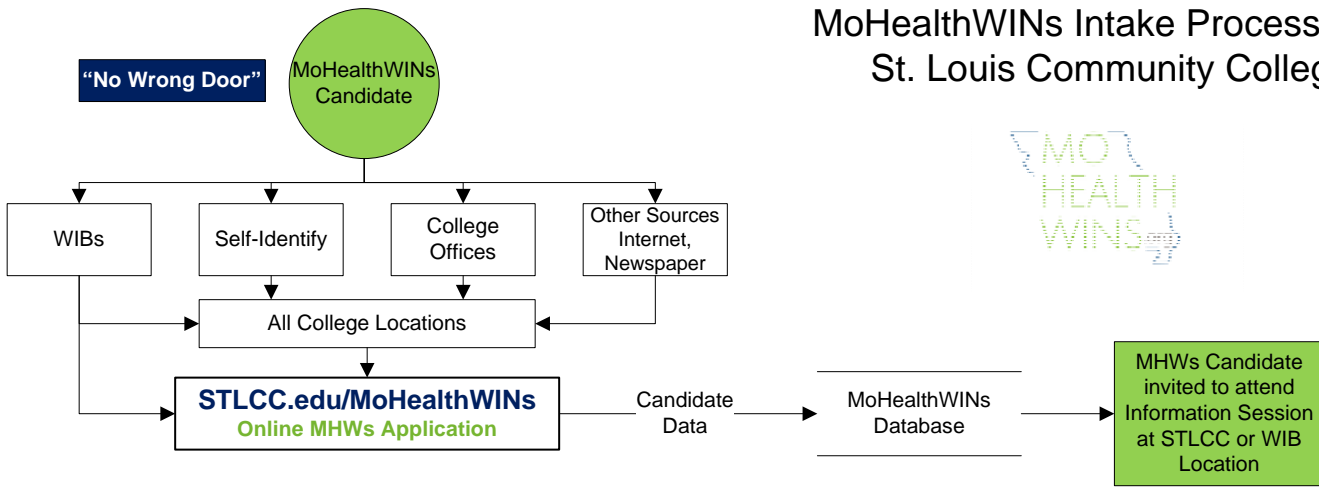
MoHealthWINs Intake Process
St. Louis Community Colleg

"No Wrong Door"

MoHealthWINs Candidate

MO HEALTH WINS

WIBs

Self-Identify

College Offices

Other Sources Internet, Newspaper

All College Locations

STLCC.edu/MoHealthWINs
Online MHWs Application

Candidate Data

MoHealthWINs Database

MHWs Candidate invited to attend Information Session at STLCC or WIB Location